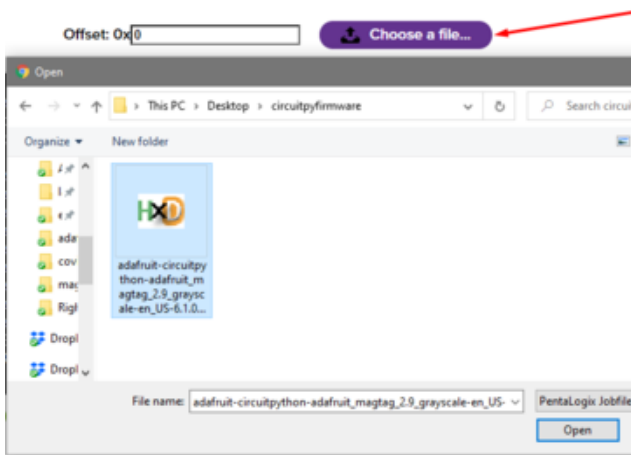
Offset: 0x 0

Choose a file...

Open

This PC > Desktop > circuitpyfirmware

Search circui

Organize ▾

New folder

ada

cov

mag

Righ

Dropl

Dropl

adafruit-circuitpython-adafruit_magtag_2.9_grayscale-en_US-6.1.0...

File name: adafruit-circuitpython-adafruit_magtag_2.9_grayscale-en_US-

PentaLogix Jobfile

Open